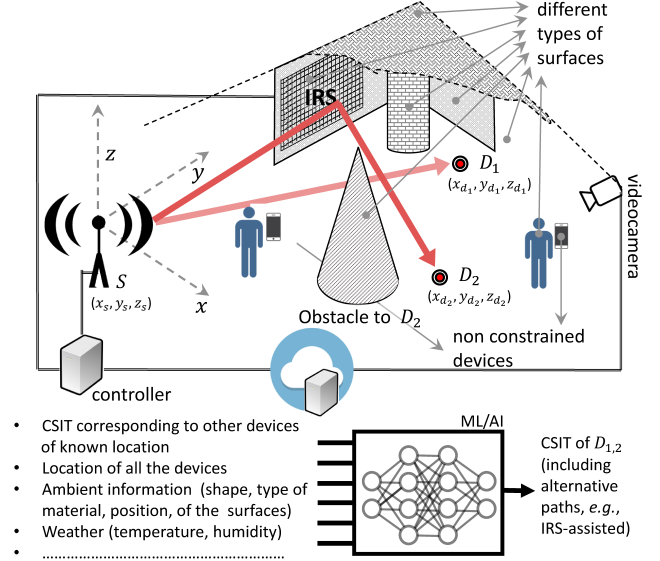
different types of surfaces

IRS

$z$

$y$

$D_1$
$(x_{d_1}, y_{d_1}, z_{d_1})$

videocamera

$S$
$(x_s, y_s, z_s)$

$x$

$D_2$
$(x_{d_2}, y_{d_2}, z_{d_2})$

Obstacle to $D_2$

non constrained devices

controller

• CSIT corresponding to other devices of known location
• Location of all the devices
• Ambient information (shape, type of material, position, of the surfaces)
• Weather (temperature, humidity)
• ……………………………………………

ML/AI

CSIT of $D_{1,2}$ (including alternative paths, *e.g.*, IRS-assisted)